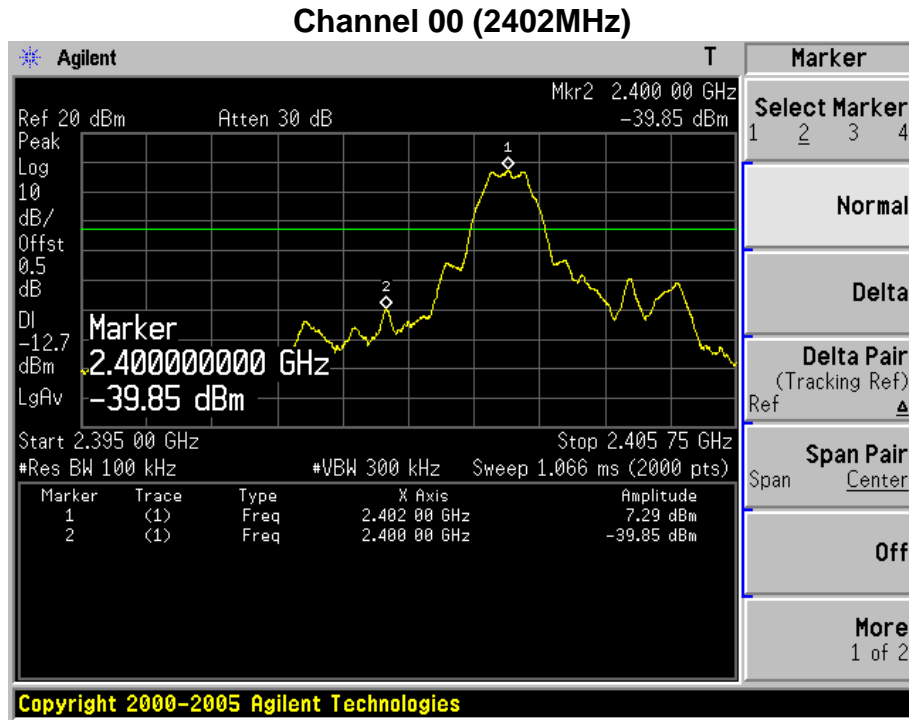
Channel 00 (2402MHz)

Agilent T

Mkr2 2.400 00 GHz
Ref 20 dBm Atten 30 dB -39.85 dBm
Peak
Log
10
dB/
Offst
0.5
dB
Dl
-12.7
dBm
LgAv

Marker
2.400000000 GHz
-39.85 dBm

Start 2.395 00 GHz Stop 2.405 75 GHz
#Res BW 100 kHz #VBW 300 kHz Sweep 1.066 ms (2000 pts)

| Marker | Trace | Type | X Axis | Amplitude |
|---|---|---|---|---|
| 1 | (1) | Freq | 2.402 00 GHz | 7.29 dBm |
| 2 | (1) | Freq | 2.400 00 GHz | -39.85 dBm |

Marker

Select Marker
1 2 3 4

Normal

Delta

Delta Pair
(Tracking Ref)
Ref Δ

Span Pair
Span Center

Off

More
1 of 2

Copyright 2000-2005 Agilent Technologies